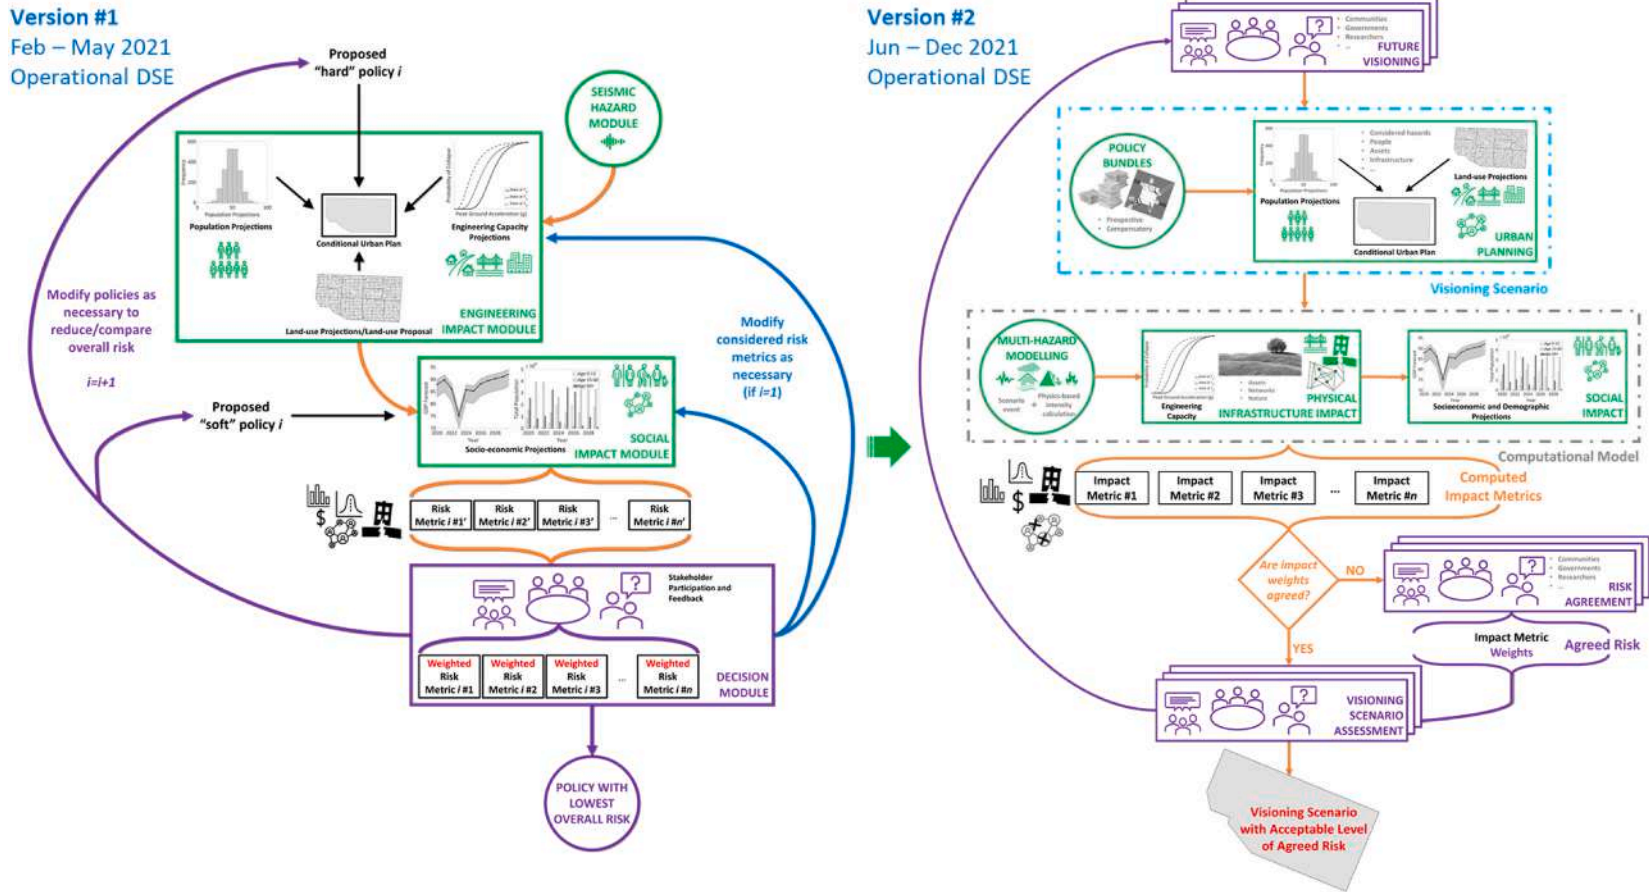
Version #1
Feb – May 2021
Operational DSE

Proposed "hard" policy $i$

SEISMIC HAZARD MODULE

Population Projections

Conditional Urban Plan

Peak Ground Acceleration (g)

Engineering Capacity Projections

Land-use Projections/Land-use Proposal

ENGINEERING IMPACT MODULE

Modify policies as necessary to reduce/compare overall risk

$i=i+1$

Modify considered risk metrics as necessary (if $i=1$)

Proposed "soft" policy $i$

Socio-economic Projections

SOCIAL IMPACT MODULE

| Risk Metric $i$ #1' | Risk Metric $i$ #2' | Risk Metric $i$ #3' | ... | Risk Metric $i$ #n' |
|---|---|---|---|---|

Stakeholder Participation and Feedback

| Weighted Risk Metric $i$ #1 | Weighted Risk Metric $i$ #2 | Weighted Risk Metric $i$ #3 | ... | Weighted Risk Metric $i$ #n |
|---|---|---|---|---|

DECISION MODULE

POLICY WITH LOWEST OVERALL RISK

Version #2
Jun – Dec 2021
Operational DSE

Communities
Governments
Researchers
...
FUTURE VISIONING

POLICY BUNDLES
Prospective
Compensatory

Considered hazards
People
Assets
Infrastructure
...

Population Projections

Land-use Projections

Conditional Urban Plan

URBAN PLANNING

Visioning Scenario

MULTI-HAZARD MODELLING
Scenario event
Physics-based intensity calculation

Engineering Capacity

Assets
Networks
Nature

PHYSICAL INFRASTRUCTURE IMPACT

Socioeconomic and Demographic Projections

SOCIAL IMPACT

Computational Model

| Impact Metric #1 | Impact Metric #2 | Impact Metric #3 | ... | Impact Metric #n |
|---|---|---|---|---|

Computed Impact Metrics

Are impact weights agreed?

NO

Communities
Governments
Researchers
...
RISK AGREEMENT

Impact Metric Weights

Agreed Risk

YES

VISIONING SCENARIO ASSESSMENT

Visioning Scenario with Acceptable Level of Agreed Risk